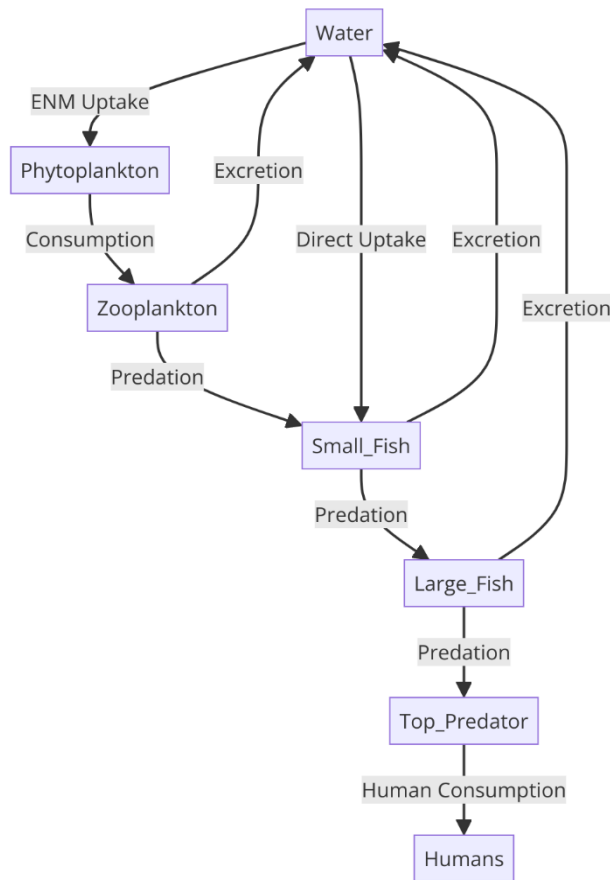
Water

ENM Uptake

Phytoplankton

Excretion

Consumption

Direct Uptake

Excretion

Zooplankton

Excretion

Predation

Small_Fish

Predation

Large_Fish

Predation

Top_Predator

Human Consumption

Humans